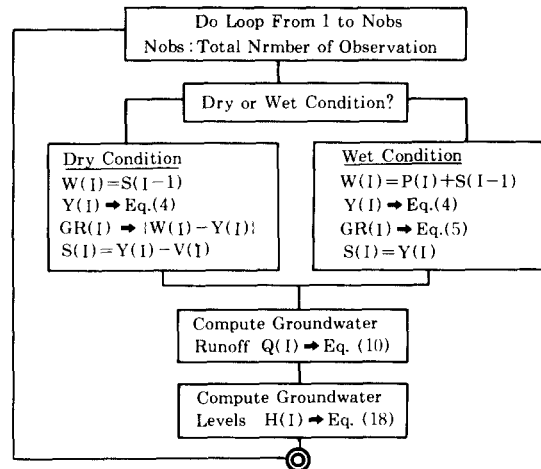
Do Loop From 1 to Nobs
Nobs : Total Nrmber of Observation

Dry or Wet Condition?

Dry Condition
W(I) = S(I − 1)
Y(I) ➡ Eq.(4)
GR(I) ➡ {W(I) − Y(I)}
S(I) = Y(I) − V(I)

Wet Condition
W(I) = P(I) + S(I − 1)
Y(I) ➡ Eq.(4)
GR(I) ➡ Eq.(5)
S(I) = Y(I)

Compute Groundwater
Runoff Q(I) ➡ Eq. (10)

Compute Groundwater
Levels H(I) ➡ Eq. (18)